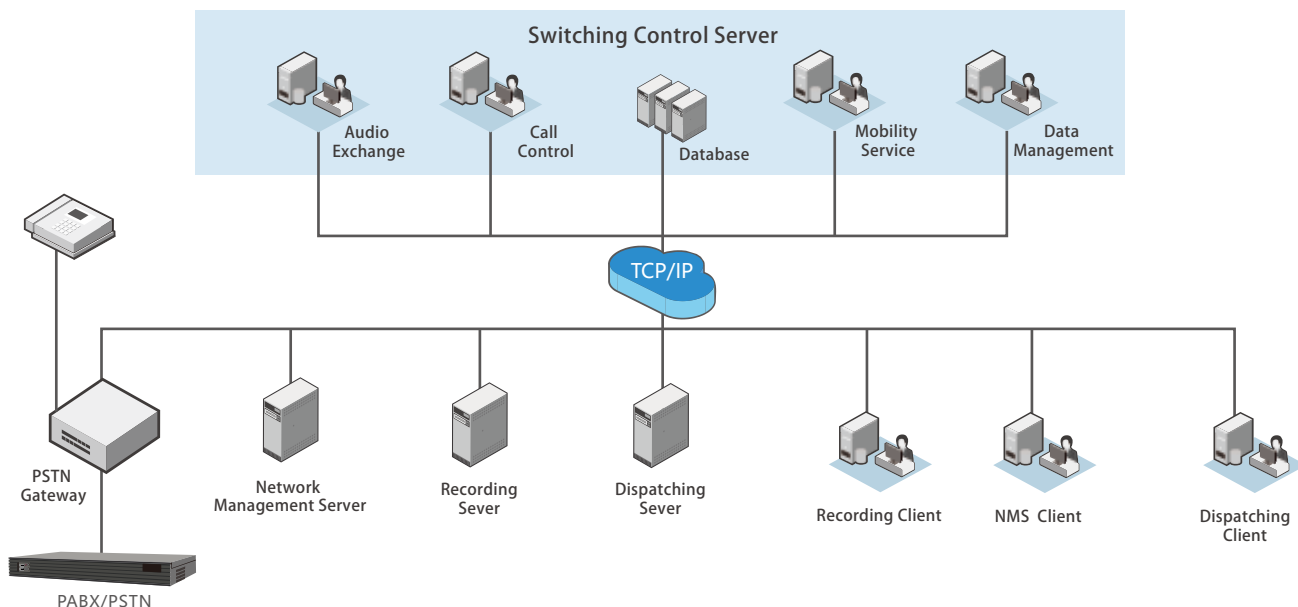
Switching Control Server

Audio Exchange

Call Control

Database

Mobility Service

Data Management

TCP/IP

PSTN Gateway

Network Management Server

Recording Sever

Dispatching Sever

Recording Client

NMS Client

Dispatching Client

PABX/PSTN